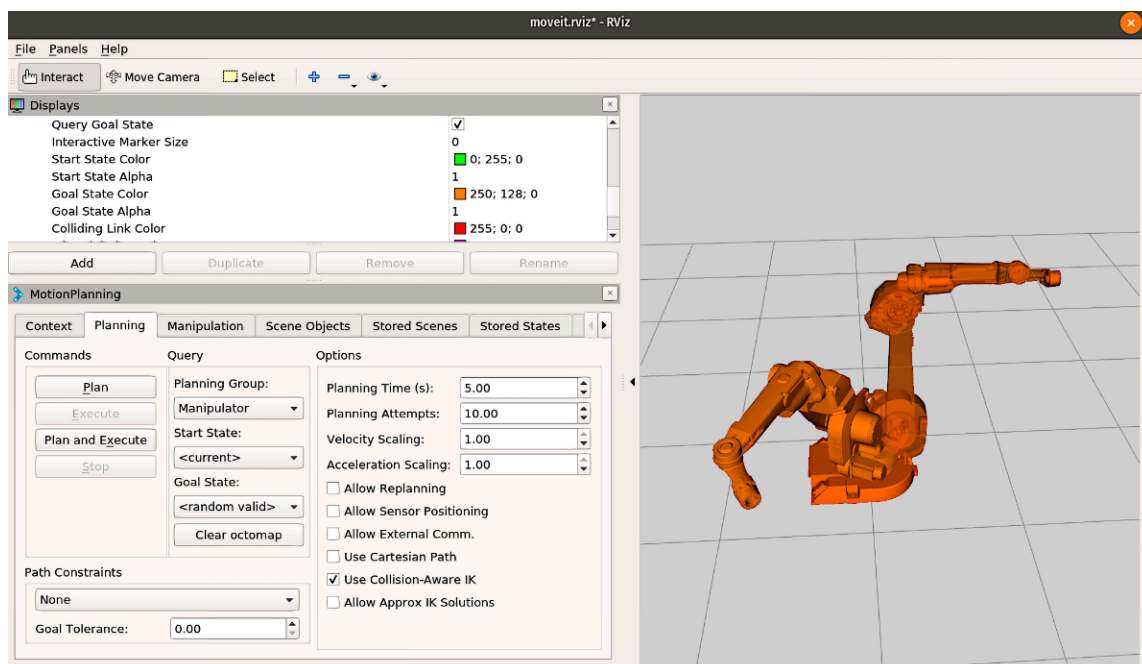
moveit.rviz* - RViz

File Panels Help

Interact Move Camera Select

Displays

| | |
|---|---|
| Query Goal State | ✓ |
| Interactive Marker Size | 0 |
| Start State Color | 0; 255; 0 |
| Start State Alpha | 1 |
| Goal State Color | 250; 128; 0 |
| Goal State Alpha | 1 |
| Colliding Link Color | 255; 0; 0 |

Add Duplicate Remove Rename

MotionPlanning

Context Planning Manipulation Scene Objects Stored Scenes Stored States

Commands

Plan

Execute

Plan and Execute

Stop

Query

Planning Group:

Manipulator

Start State:

<current>

Goal State:

<random valid>

Clear octomap

Options

Planning Time (s): 5.00

Planning Attempts: 10.00

Velocity Scaling: 1.00

Acceleration Scaling: 1.00

Allow Replanning

Allow Sensor Positioning

Allow External Comm.

Use Cartesian Path

✓ Use Collision-Aware IK

Allow Approx IK Solutions

Path Constraints

None

Goal Tolerance: 0.00